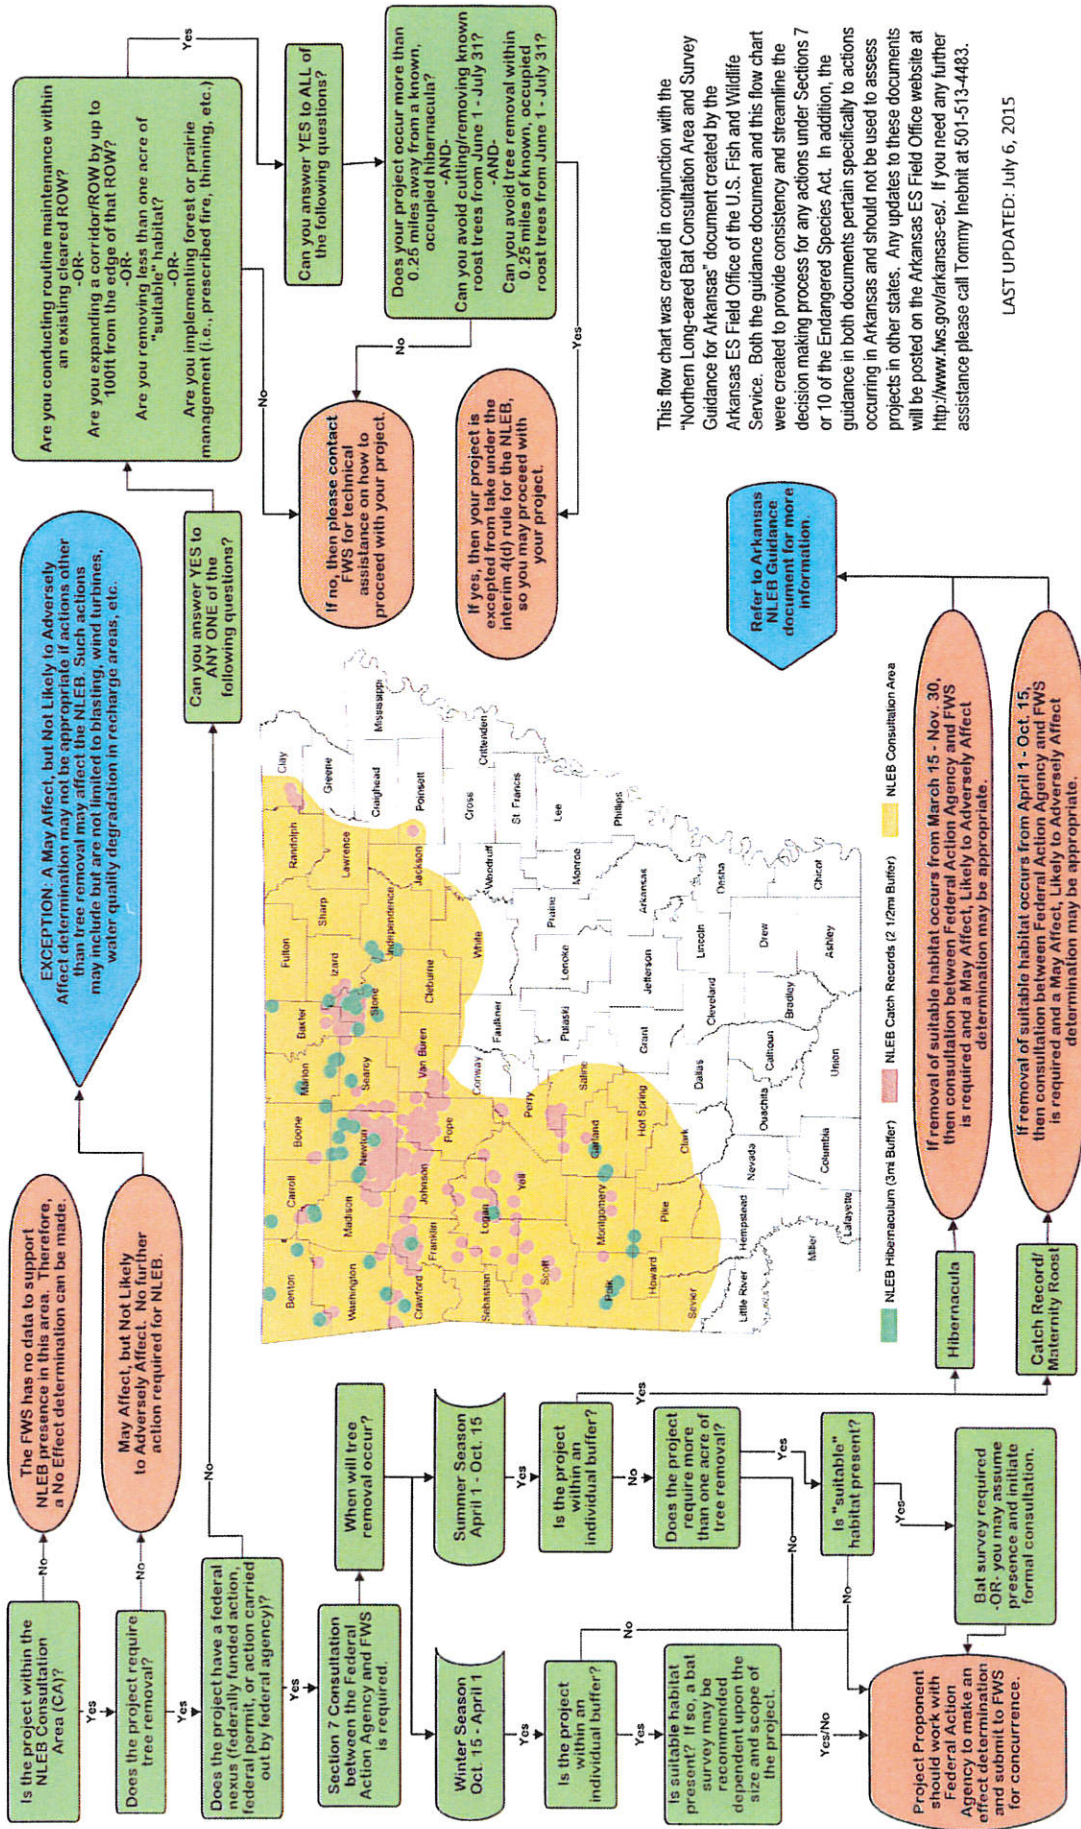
Is the project within the NLEB Consultation Area (CA)?

No

The FWS has no data to support NLEB presence in this area. Therefore, a No Effect determination can be made.

Yes

Does the project require tree removal?

No

May Affect, but Not Likely to Adversely Affect. No further action required for NLEB.

EXCEPTION: A May Affect, but Not Likely to Adversely Affect determination may not be appropriate if actions other than tree removal may affect the NLEB. Such actions may include but are not limited to blasting, wind turbines, water quality degradation in recharge areas, etc.

Yes

Does the project have a federal nexus (federally funded action, federal permit, or action carried out by federal agency)?

No

Can you answer YES to ANY ONE of the following questions?

Are you conducting routine maintenance within an existing cleared ROW?
-OR-
Are you expanding a corridor/ROW by up to 100ft from the edge of that ROW?
-OR-
Are you removing less than one acre of "suitable" habitat?
-OR-
Are you implementing forest or prairie management (i.e., prescribed fire, thinning, etc.)

Yes

Can you answer YES to ALL of the following questions?

Does your project occur more than 0.25 miles away from a known, occupied hibernacula?
-AND-
Can you avoid cutting/removing known roost trees from June 1 - July 31?
-AND-
Can you avoid tree removal within 0.25 miles of known, occupied roost trees from June 1 - July 31?

No

No

If no, then please contact FWS for technical assistance on how to proceed with your project.

Yes

If yes, then your project is excepted from take under the interim 4(d) rule for the NLEB, so you may proceed with your project.

Yes

Section 7 Consultation between the Federal Action Agency and FWS is required.

When will tree removal occur?

Summer Season April 1 - Oct. 15

Winter Season Oct. 15 - April 1

Yes

Is the project within an individual buffer?

Yes

No

Does the project require more than one acre of tree removal?

Yes

Is "suitable" habitat present?

Yes

Bat survey required -OR- you may assume presence and initiate formal consultation.

No

No

Yes

Is the project within an individual buffer?

No

Yes

Is suitable habitat present? If so, a bat survey may be recommended dependent upon the size and scope of the project.

Yes/No

Project Proponent should work with Federal Action Agency to make an effect determination and submit to FWS for concurrence.

Hibernacula

If removal of suitable habitat occurs from March 15 - Nov. 30, then consultation between Federal Action Agency and FWS is required and a May Affect, Likely to Adversely Affect determination may be appropriate.

Catch Record/ Maternity Roost

If removal of suitable habitat occurs from April 1 - Oct. 15, then consultation between Federal Action Agency and FWS is required and a May Affect, Likely to Adversely Affect determination may be appropriate.

Refer to Arkansas NLEB Guidance document for more information.

Benton Carroll Boone Marion Baxter Fulton Sharp Randolph Clay Greene Lawrence Izard Stone Independence Jackson Craighead Poinsett Mississippi Crittenden Cross St Francis Lee Washington Madison Newton Searcy Van Buren Cleburne White Woodruff Monroe Phillips Crawford Franklin Johnson Pope Conway Faulkner Lonoke Prairie Arkansas Sebastian Logan Yell Perry Pulaski Jefferson Lincoln Desha Scott Saline Grant Cleveland Drew Chicot Polk Montgomery Garland Hot Spring Dallas Bradley Ashley Sevier Howard Pike Clark Ouachita Calhoun Union Little River Hempstead Nevada Columbia Miller Lafayette

NLEB Hibernaculum (3mi Buffer)
NLEB Catch Records (2 1/2mi Buffer)
NLEB Consultation Area

This flow chart was created in conjunction with the "Northern Long-eared Bat Consultation Area and Survey Guidance for Arkansas" document created by the Arkansas ES Field Office of the U.S. Fish and Wildlife Service. Both the guidance document and this flow chart were created to provide consistency and streamline the decision making process for any actions under Sections 7 or 10 of the Endangered Species Act. In addition, the guidance in both documents pertain specifically to actions occurring in Arkansas and should not be used to assess projects in other states. Any updates to these documents will be posted on the Arkansas ES Field Office website at http://www.fws.gov/arkansas-es/. If you need any further assistance please call Tommy Inebnit at 501-513-4483.

LAST UPDATED: July 6, 2015